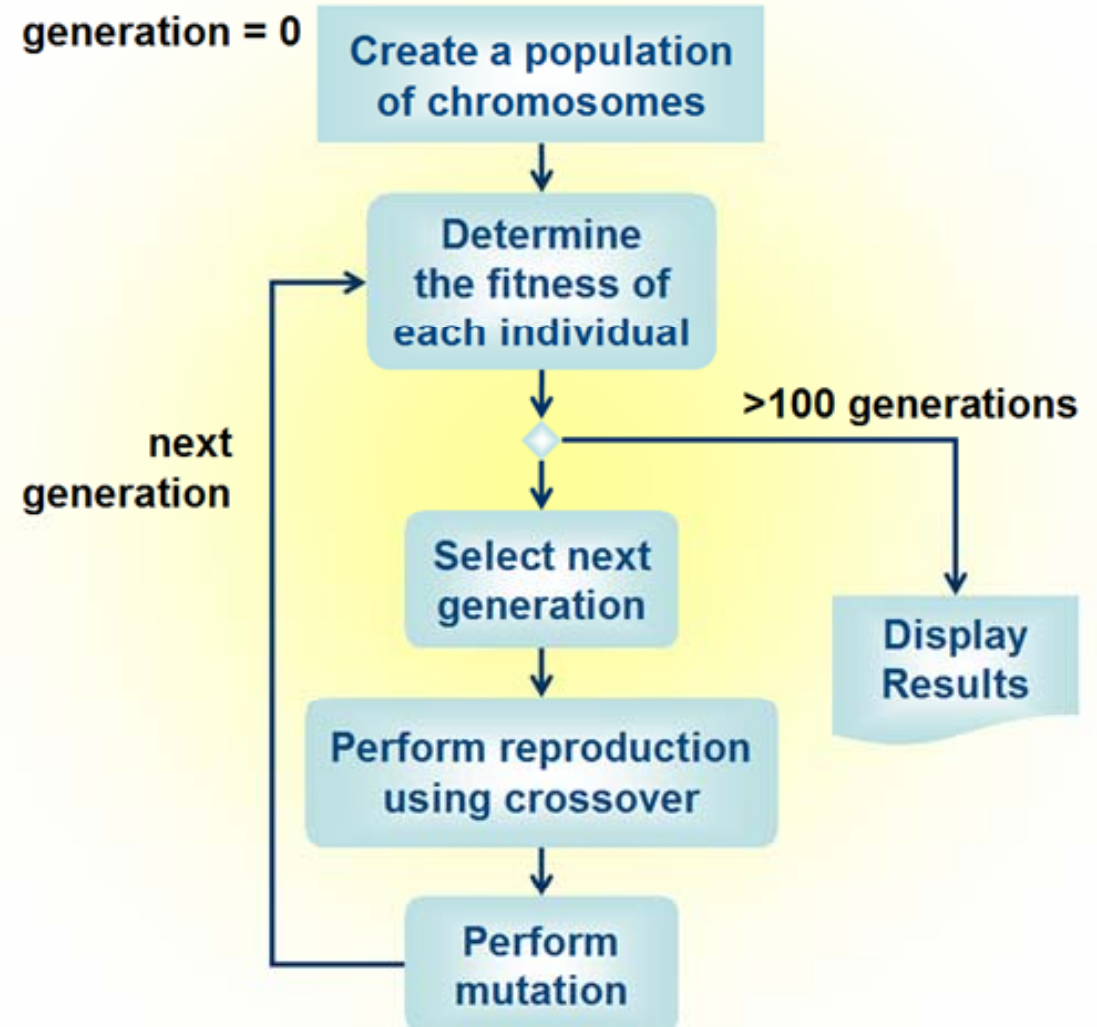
generation = 0

Create a population of chromosomes

Determine the fitness of each individual

next generation

>100 generations

Select next generation

Display Results

Perform reproduction using crossover

Perform mutation